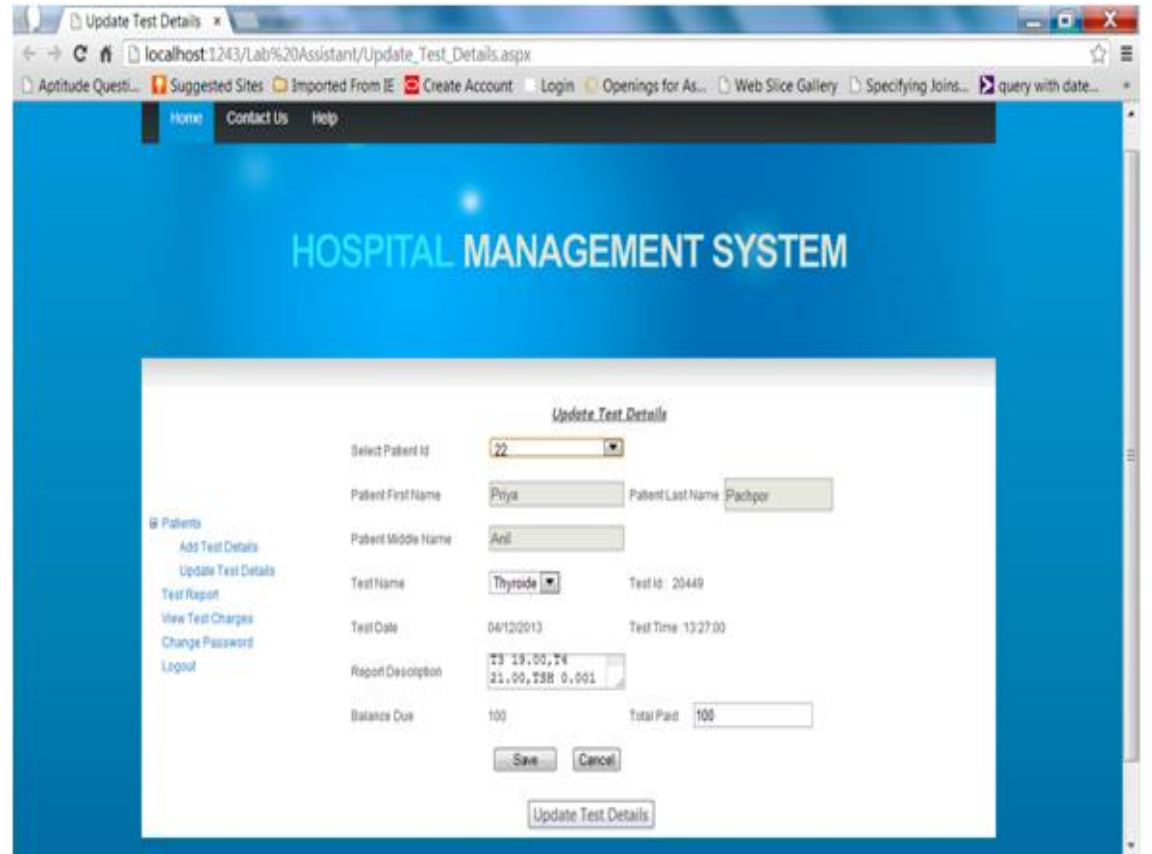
Update Test Details ×

localhost:1243/Lab%20Assistant/Update_Test_Details.aspx

Aptitude Questi... Suggested Sites Imported From IE Create Account Login Openings for As... Web Slice Gallery Specifying Joins... query with date...

Home Contact Us Help

HOSPITAL MANAGEMENT SYSTEM

Update Test Details

Select Patient Id 22

Patient First Name Priya Patient Last Name Pachpor

Patient Middle Name Anil

Patients
Add Test Details
Update Test Details
Test Report
View Test Charges
Change Password
Logout

Test Name Thyroide Test Id : 20449

Test Date 04/12/2013 Test Time : 13:27:00

Report Description T3 19.00,T4 21.00,TSH 0.001

Balance Due 100 Total Paid 100

Save Cancel

Update Test Details